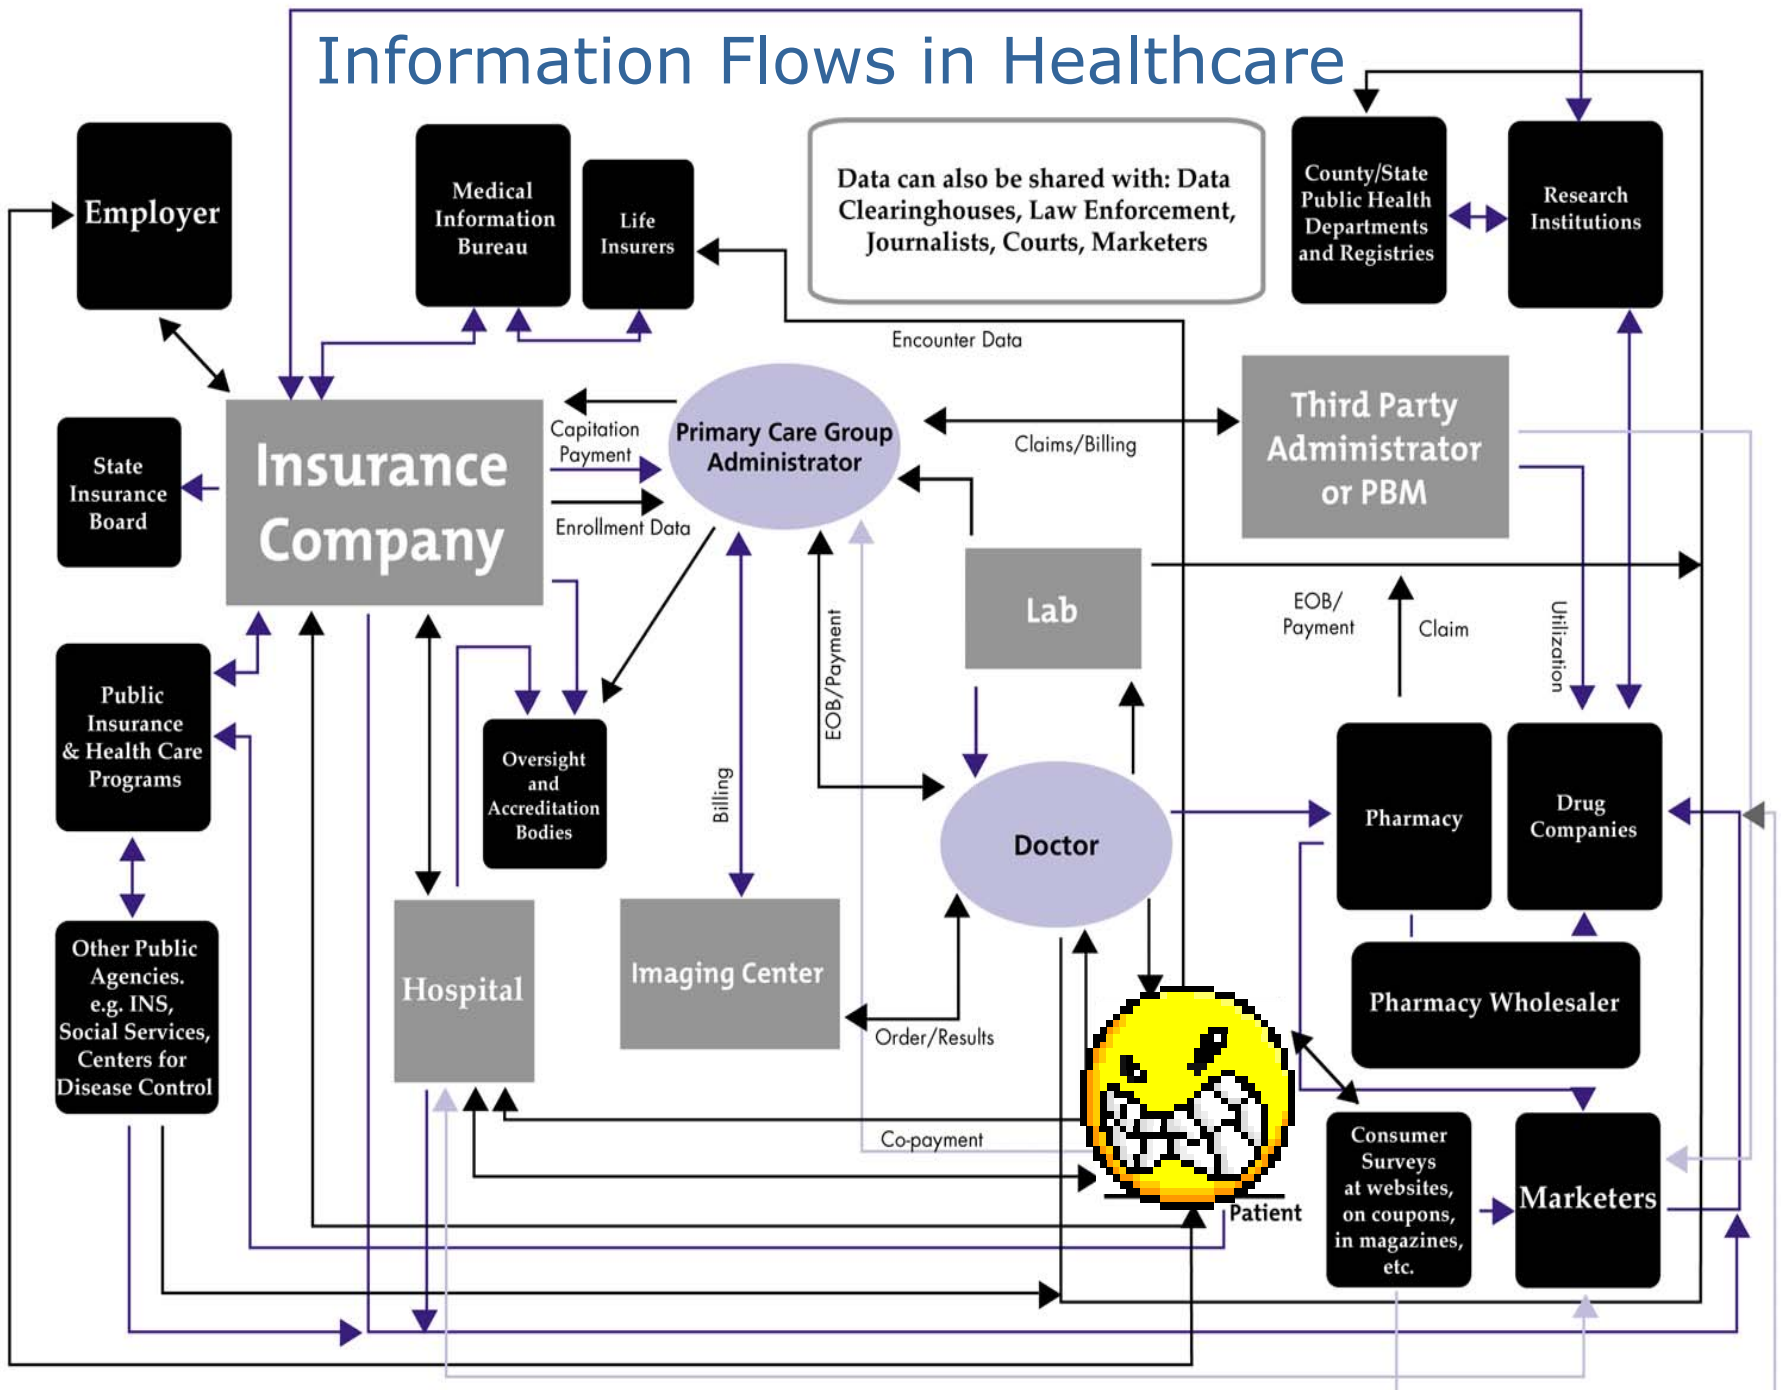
Information Flows in Healthcare

Employer

Medical Information Bureau

Life Insurers

Data can also be shared with: Data Clearinghouses, Law Enforcement, Journalists, Courts, Marketers

County/State Public Health Departments and Registries

Research Institutions

Encounter Data

State Insurance Board

Insurance Company

Capitation Payment

Enrollment Data

Primary Care Group Administrator

Claims/Billing

Third Party Administrator or PBM

Lab

EOB/ Payment

Claim

Utilization

Public Insurance & Health Care Programs

Oversight and Accreditation Bodies

Billing

EOB/Payment

Doctor

Pharmacy

Drug Companies

Other Public Agencies. e.g. INS, Social Services, Centers for Disease Control

Hospital

Imaging Center

Order/Results

Pharmacy Wholesaler

Co-payment

Patient

Consumer Surveys at websites, on coupons, in magazines, etc.

Marketers